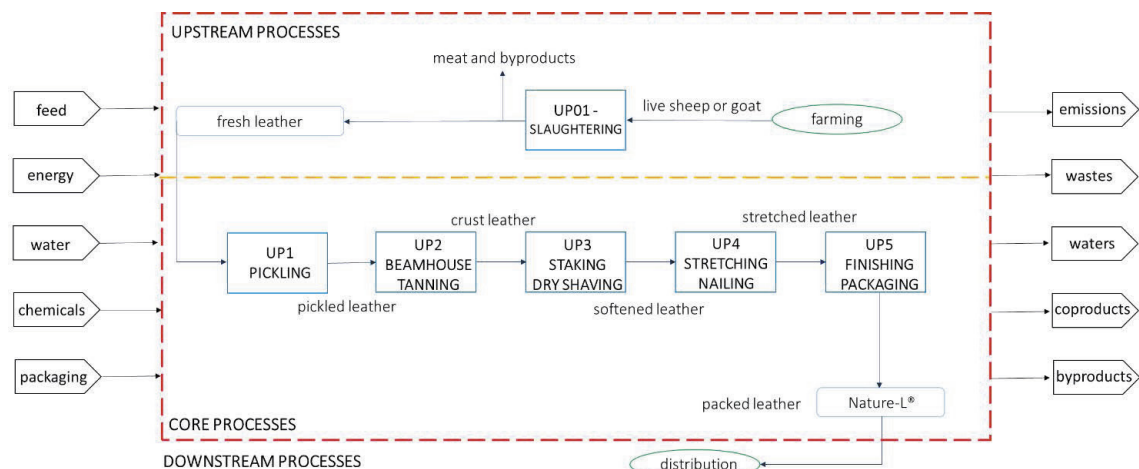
UPSTREAM PROCESSES

meat and byproducts

feed

fresh leather

UP01 - SLAUGHTERING

live sheep or goat

farming

emissions

energy

wastes

crust leather

stretched leather

water

UP1 PICKLING

UP2 BEAMHOUSE TANNING

UP3 STAKING DRY SHAVING

UP4 STRETCHING NAILING

UP5 FINISHING PACKAGING

waters

pickled leather

softened leather

chemicals

coproducts

packaging

byproducts

packed leather

Nature-L®

CORE PROCESSES

DOWNSTREAM PROCESSES

distribution